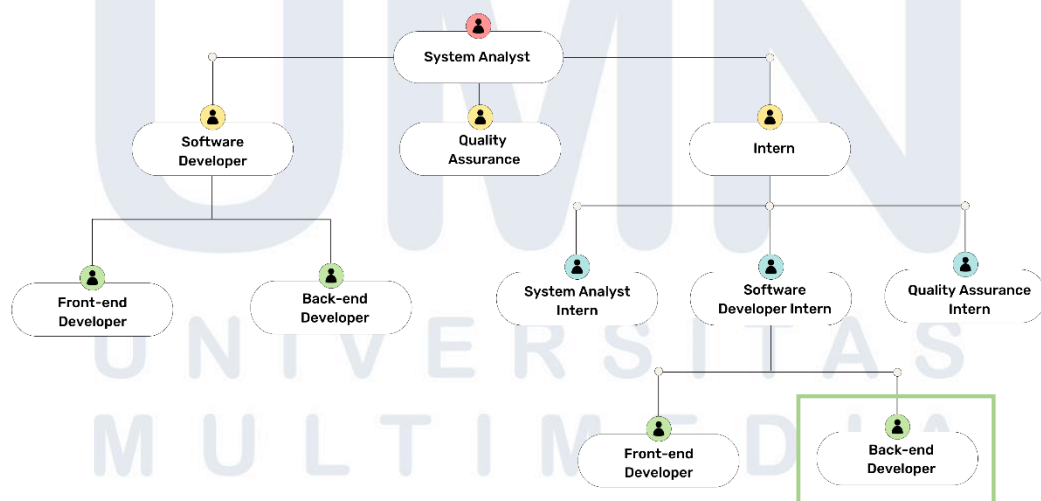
UMN

System Analyst

Software Developer

Quality Assurance

Intern

Front-end Developer

Back-end Developer

System Analyst Intern

Software Developer Intern

Quality Assurance Intern

Front-end Developer

Back-end Developer

UNIVERSITAS

MULTIMEDIA